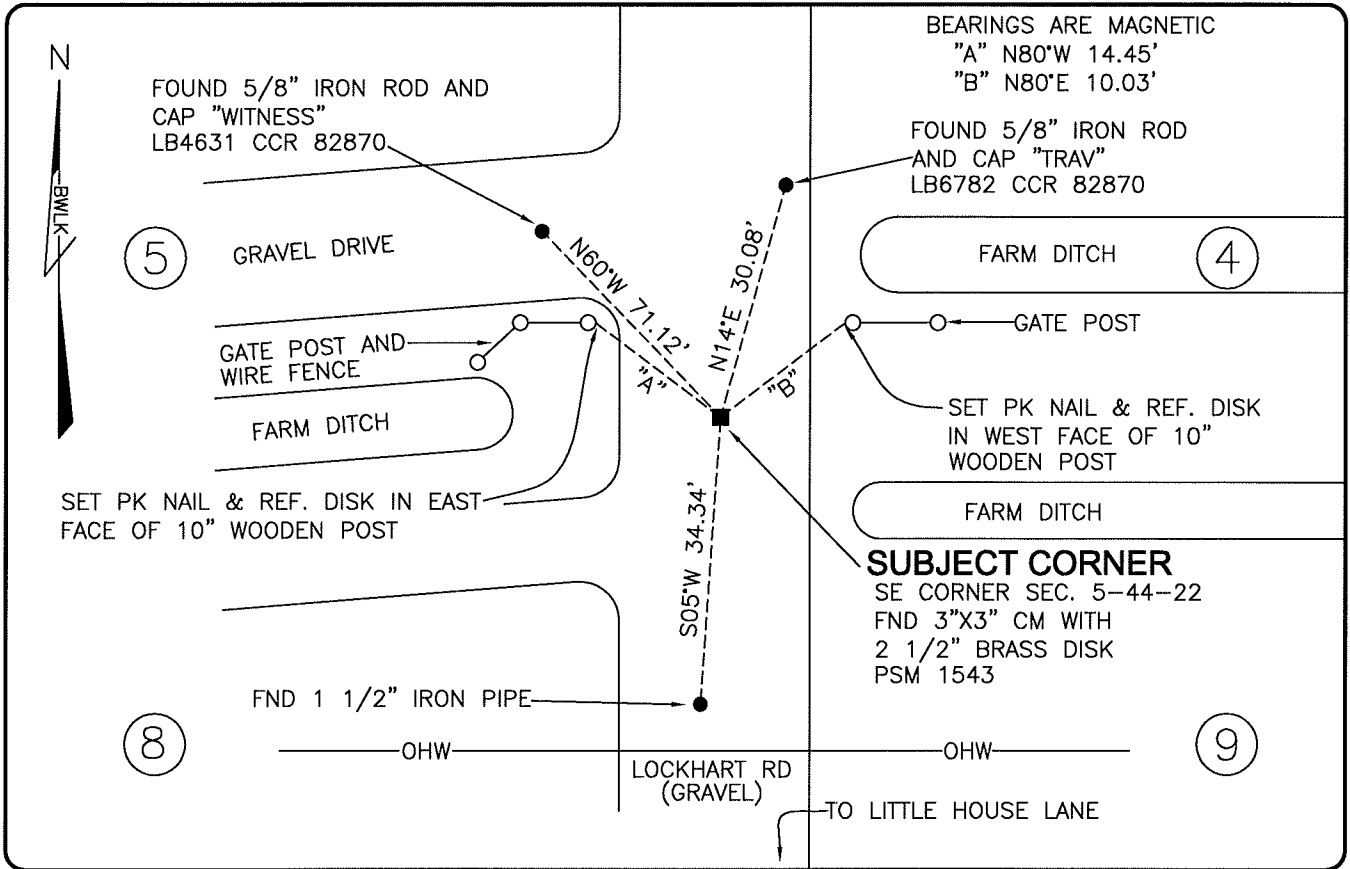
N

BWLK

BEARINGS ARE MAGNETIC
"A" N80°W 14.45'
"B" N80°E 10.03'

FOUND 5/8" IRON ROD AND CAP "WITNESS" LB4631 CCR 82870

FOUND 5/8" IRON ROD AND CAP "TRAV" LB6782 CCR 82870

5

GRAVEL DRIVE

N60°W 71.12'

N14°E 30.08'

FARM DITCH

4

GATE POST AND WIRE FENCE

GATE POST

"A"

"B"

FARM DITCH

SET PK NAIL & REF. DISK IN WEST FACE OF 10" WOODEN POST

SET PK NAIL & REF. DISK IN EAST FACE OF 10" WOODEN POST

FARM DITCH

S05°W 34.34'

SUBJECT CORNER
SE CORNER SEC. 5-44-22
FND 3"X3" CM WITH 2 1/2" BRASS DISK
PSM 1543

FND 1 1/2" IRON PIPE

8

OHW

OHW

9

LOCKHART RD (GRAVEL)

TO LITTLE HOUSE LANE